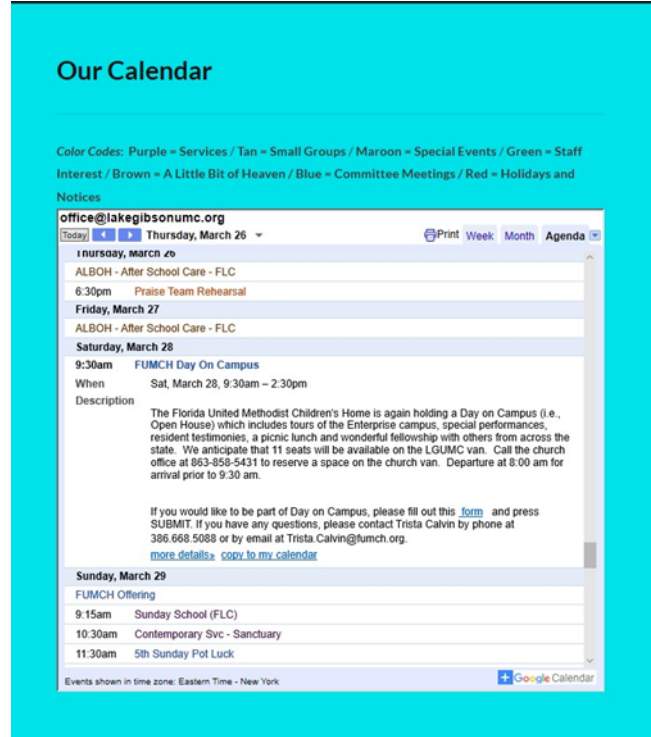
Our Calendar

Color Codes: Purple = Services / Tan = Small Groups / Maroon = Special Events / Green = Staff Interest / Brown = A Little Bit of Heaven / Blue = Committee Meetings / Red = Holidays and Notices

office@lakegibsonumc.org

Today Thursday, March 26 Print Week Month Agenda

Thursday, March 26
ALBOH - After School Care - FLC
6:30pm Praise Team Rehearsal

Friday, March 27
ALBOH - After School Care - FLC

Saturday, March 28
9:30am FUMCH Day On Campus
When Sat, March 28, 9:30am – 2:30pm
Description
The Florida United Methodist Children's Home is again holding a Day on Campus (i.e., Open House) which includes tours of the Enterprise campus, special performances, resident testimonies, a picnic lunch and wonderful fellowship with others from across the state. We anticipate that 11 seats will be available on the LGUMC van. Call the church office at 863-858-5431 to reserve a space on the church van. Departure at 8:00 am for arrival prior to 9:30 am.

If you would like to be part of Day on Campus, please fill out this form and press SUBMIT. If you have any questions, please contact Trista Calvin by phone at 386.668.5088 or by email at Trista.Calvin@fumch.org.
more details» copy to my calendar

Sunday, March 29
FUMCH Offering
9:15am Sunday School (FLC)
10:30am Contemporary Svc - Sanctuary
11:30am 5th Sunday Pot Luck

Events shown in time zone: Eastern Time - New York
Google Calendar